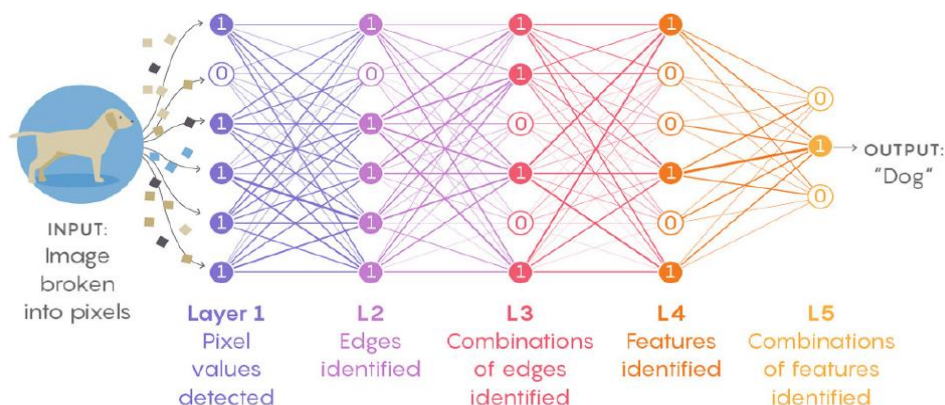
1
0
1
1
1
1

1
0
1
1
1
1

1
1
0
1
1
1

1
0
0
1
0
1

0
1
0

INPUT: Image broken into pixels

OUTPUT: "Dog"

Layer 1
Pixel values detected

L2
Edges identified

L3
Combinations of edges identified

L4
Features identified

L5
Combinations of features identified